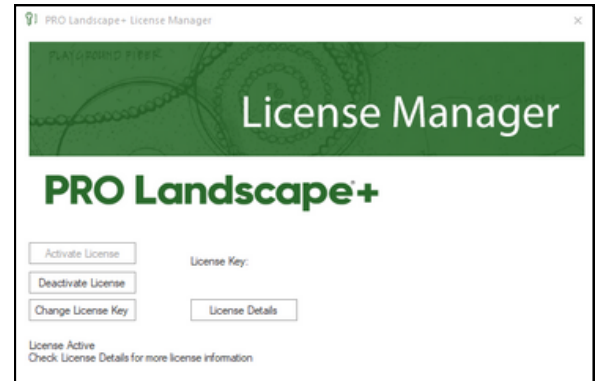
PRO Landscape+ License Manager

×

PLAYGROUND FIBER

License Manager

PRO Landscape+

Activate License

License Key:

Deactivate License

Change License Key

License Details

License Active
Check License Details for more license information